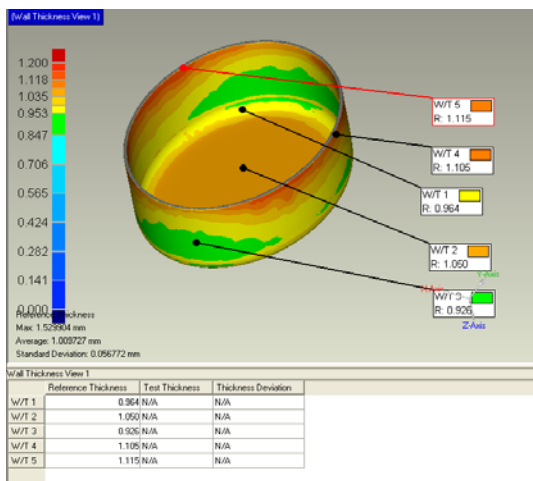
(Wall Thickness View 1)

1.200
1.118
1.035
0.953
0.847
0.706
0.565
0.424
0.282
0.141
0.000

W/T 5
R: 1.115

W/T 4
R: 1.105

W/T 1
R: 0.964

W/T 2
R: 1.050

W/T 3
R: 0.926

Y-Axis
X-Axis
Z-Axis

Reference Thickness
Max: 1.529904 mm
Average: 1.009727 mm
Standard Deviation: 0.056772 mm

Wall Thickness View 1

| | Reference Thickness | Test Thickness | Thickness Deviation |
|---|---|---|---|
| W/T 1 | 0.964 | N/A | N/A |
| W/T 2 | 1.050 | N/A | N/A |
| W/T 3 | 0.926 | N/A | N/A |
| W/T 4 | 1.105 | N/A | N/A |
| W/T 5 | 1.115 | N/A | N/A |